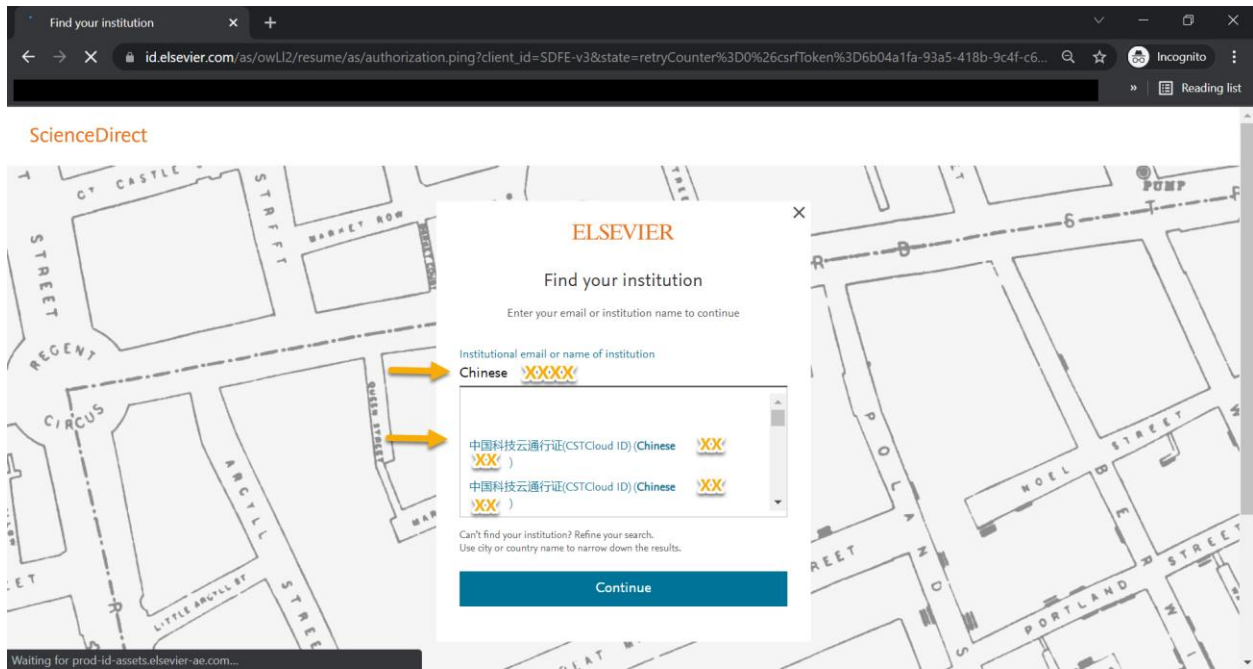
Find your institution

id.elsevier.com/as/owLl2/resume/as/authorization.ping?client_id=SDFE-v3&state=retryCounter%3D0%26csrfToken%3D6b04a1fa-93a5-418b-9c4f-c6...

Incognito

Reading list

ScienceDirect

CASTLE ST
STREET
REGENT
CIRCUS
ARGYLL
LITTLE ARGYLL ST
STREET
MARSHALL ROW
PUMP
NOEL STREET
PORTLAND STREET

ELSEVIER

Find your institution

Enter your email or institution name to continue

Institutional email or name of institution

Chinese XXXX

中国科技云通行证(CSTCloud ID) (Chinese XX XX )

中国科技云通行证(CSTCloud ID) (Chinese XX XX )

Can't find your institution? Refine your search.
Use city or country name to narrow down the results.

Continue

Waiting for prod-id-assets.elsevier-ae.com...